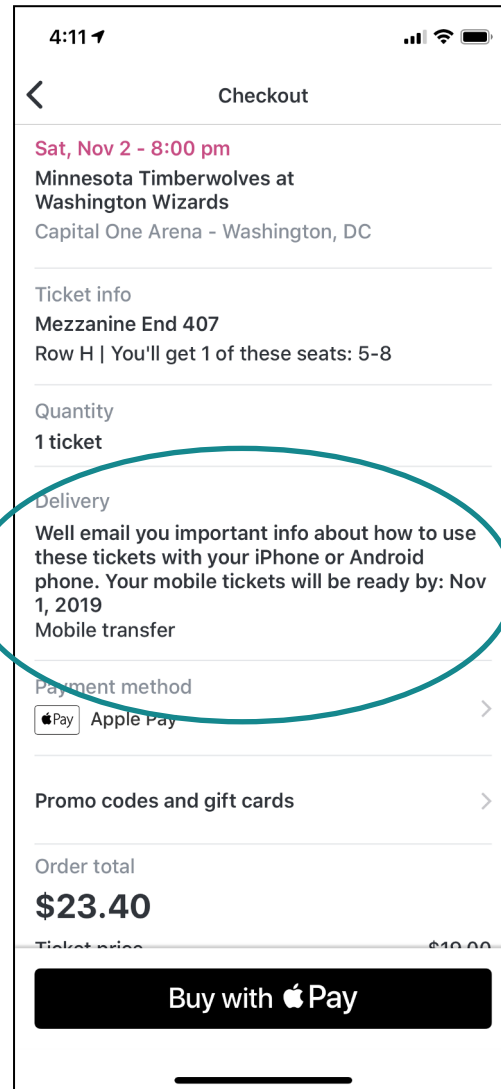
4:11

Checkout

Sat, Nov 2 - 8:00 pm
Minnesota Timberwolves at Washington Wizards
Capital One Arena - Washington, DC

Ticket info
Mezzanine End 407
Row H | You'll get 1 of these seats: 5-8

Quantity
1 ticket

Delivery
Well email you important info about how to use these tickets with your iPhone or Android phone. Your mobile tickets will be ready by: Nov 1, 2019
Mobile transfer

Payment method
Pay Apple Pay

Promo codes and gift cards

Order total
$23.40

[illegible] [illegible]

Buy with Pay